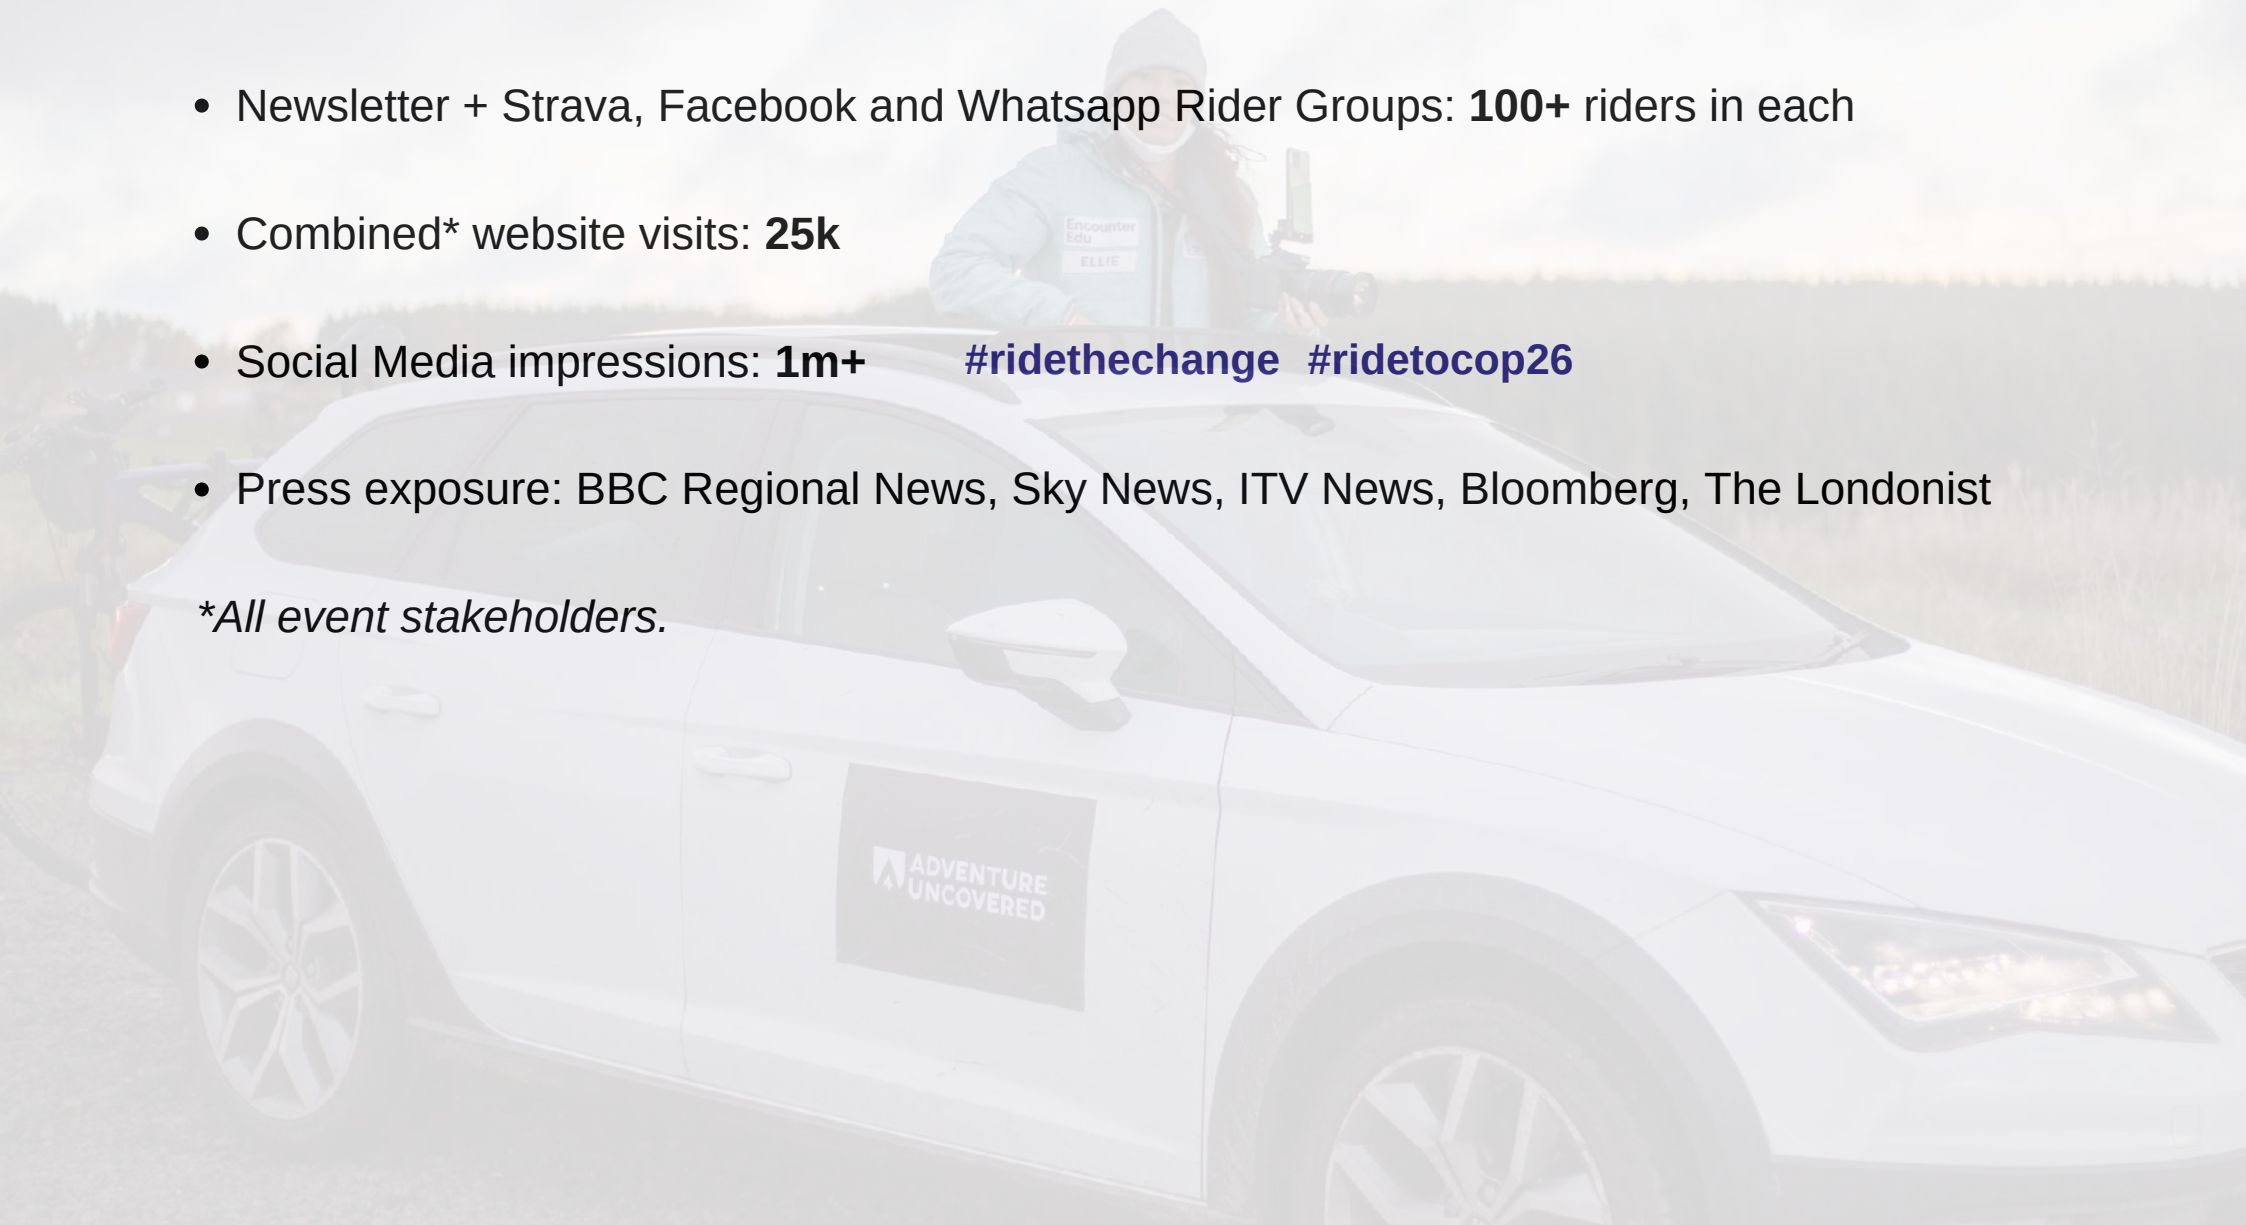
- Newsletter + Strava, Facebook and Whatsapp Rider Groups: **100+** riders in each

- Combined* website visits: **25k**

- Social Media impressions: **1m+** #ridethechange #ridetocop26

- Press exposure: BBC Regional News, Sky News, ITV News, Bloomberg, The Londonist

*All event stakeholders.

Encounter Edu
ELLIE

ADVENTURE UNCOVERED